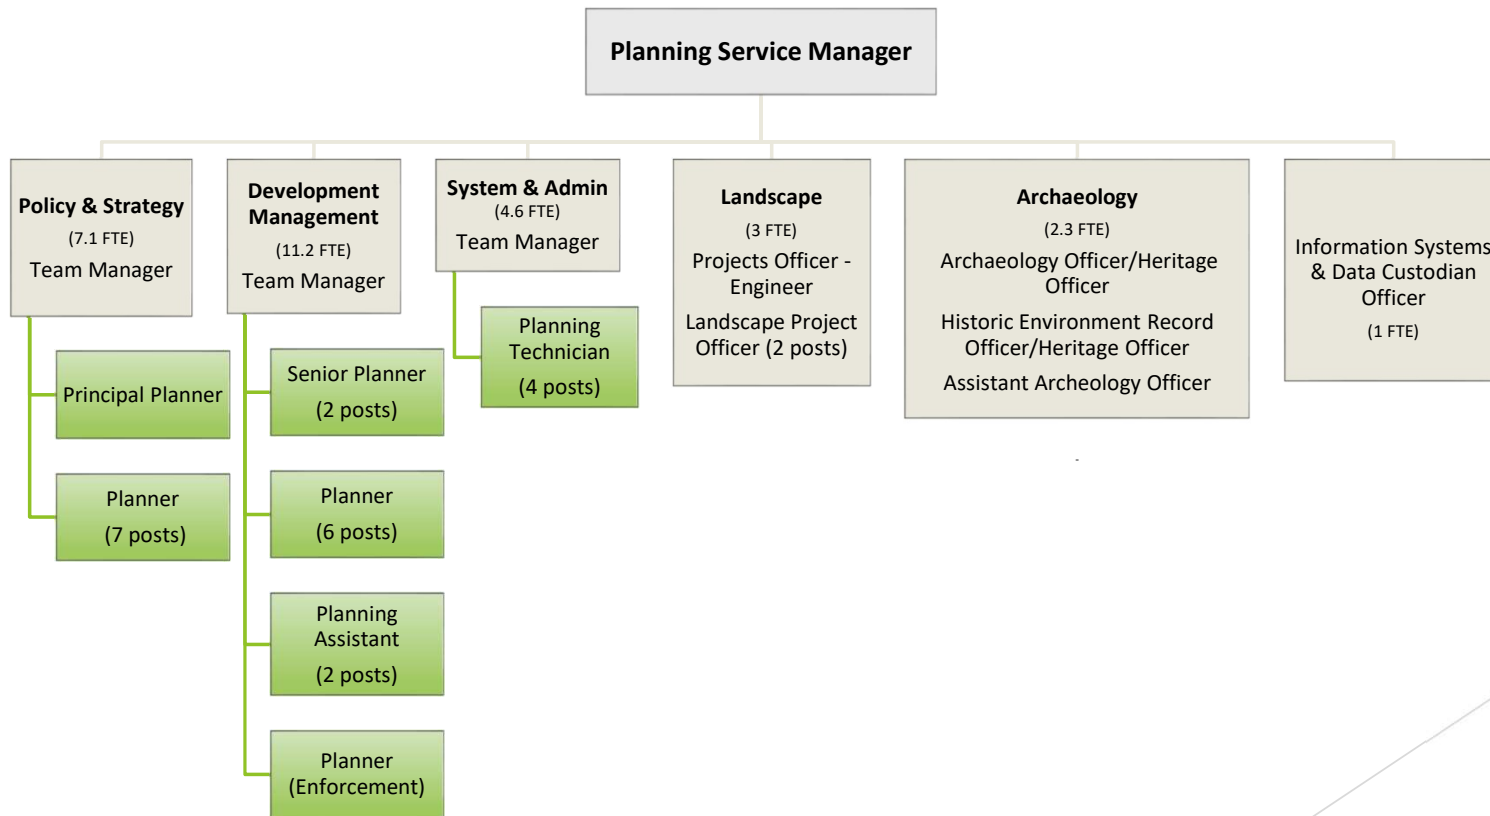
Planning Service Manager

Policy & Strategy
(7.1 FTE)
Team Manager

Principal Planner

Planner
(7 posts)

Development Management
(11.2 FTE)
Team Manager

Senior Planner
(2 posts)

Planner
(6 posts)

Planning Assistant
(2 posts)

Planner
(Enforcement)

System & Admin
(4.6 FTE)
Team Manager

Planning Technician
(4 posts)

Landscape
(3 FTE)
Projects Officer - Engineer
Landscape Project Officer (2 posts)

Archaeology
(2.3 FTE)
Archaeology Officer/Heritage Officer
Historic Environment Record Officer/Heritage Officer
Assistant Archeology Officer

Information Systems & Data Custodian Officer
(1 FTE)